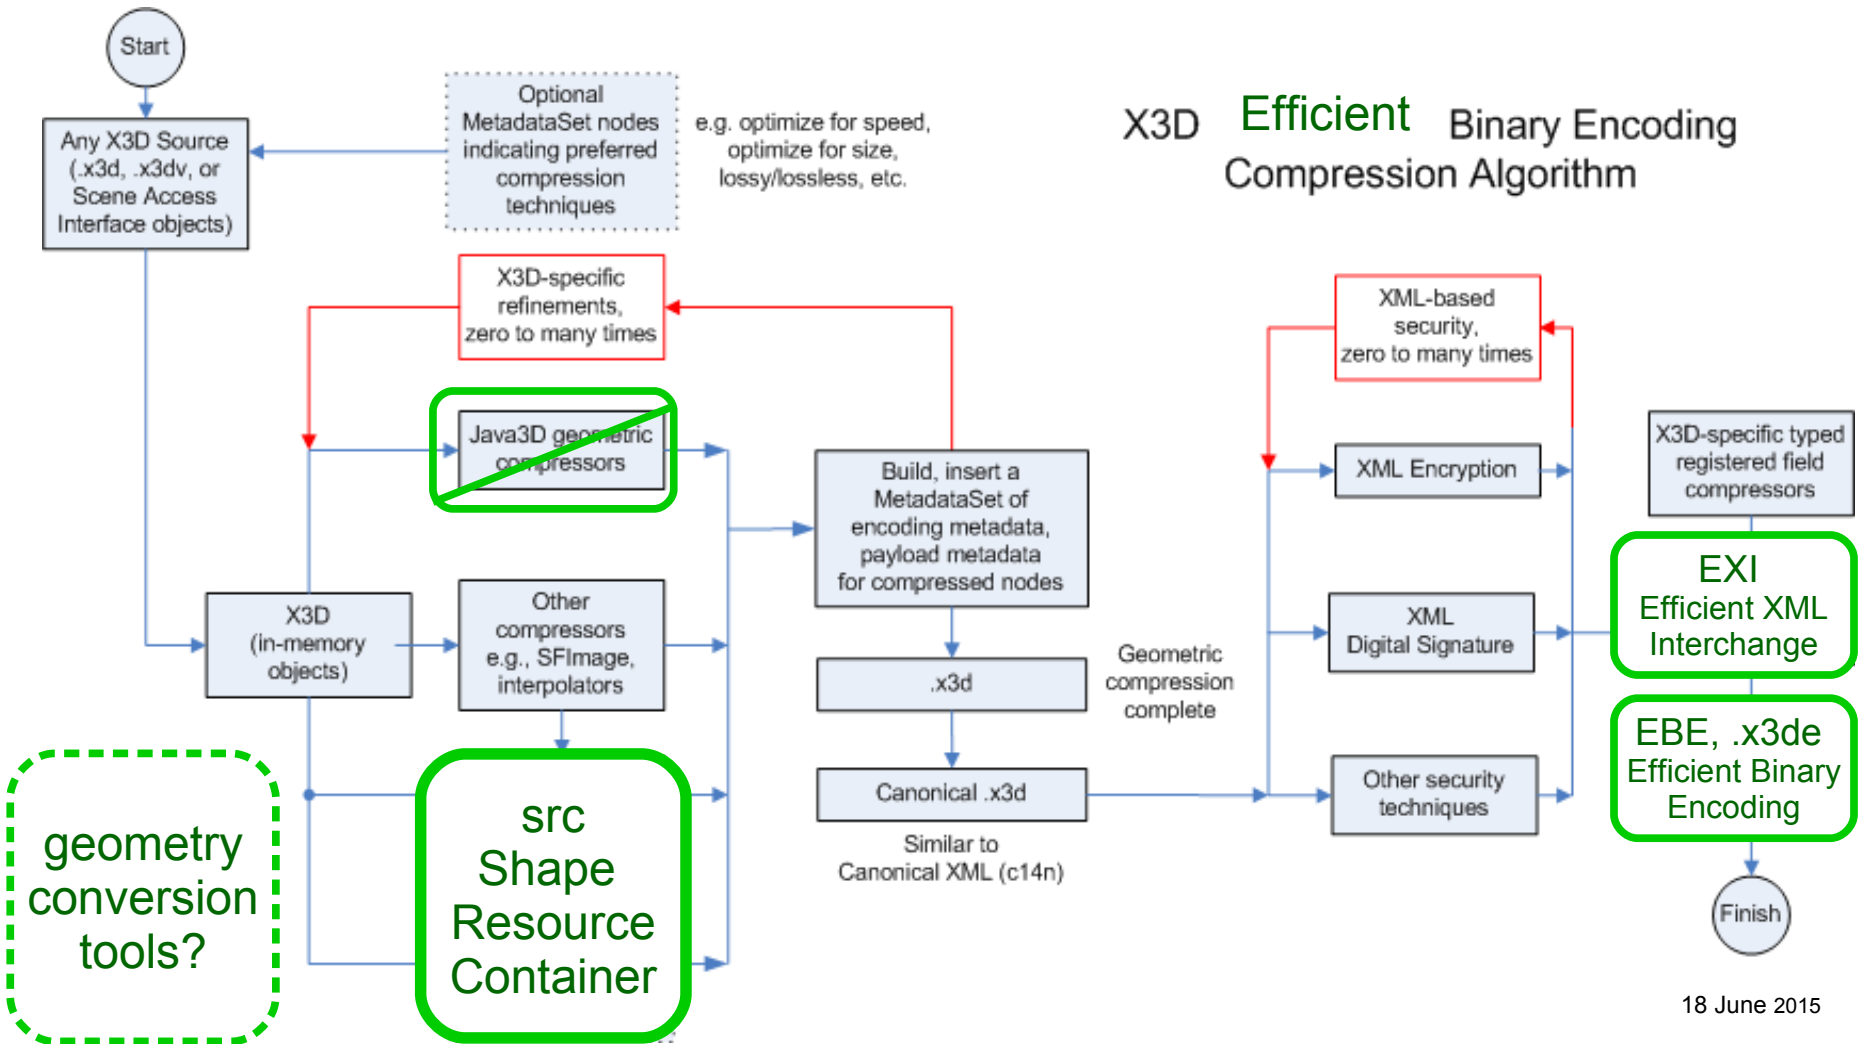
Start

Any X3D Source (.x3d, .x3dv, or Scene Access Interface objects)

Optional MetadataSet nodes indicating preferred compression techniques

e.g. optimize for speed, optimize for size, lossy/lossless, etc.

X3D Efficient Binary Encoding Compression Algorithm

X3D-specific refinements, zero to many times

Java3D geometric compressors

Build, insert a MetadataSet of encoding metadata, payload metadata for compressed nodes

XML-based security, zero to many times

XML Encryption

X3D-specific typed registered field compressors

X3D (in-memory objects)

Other compressors e.g., SFImage, interpolators

.x3d

Geometric compression complete

XML Digital Signature

EXI Efficient XML Interchange

EBE, .x3de Efficient Binary Encoding

Canonical .x3d

Other security techniques

Similar to Canonical XML (c14n)

geometry conversion tools?

src Shape Resource Container

Finish

18 June 2015